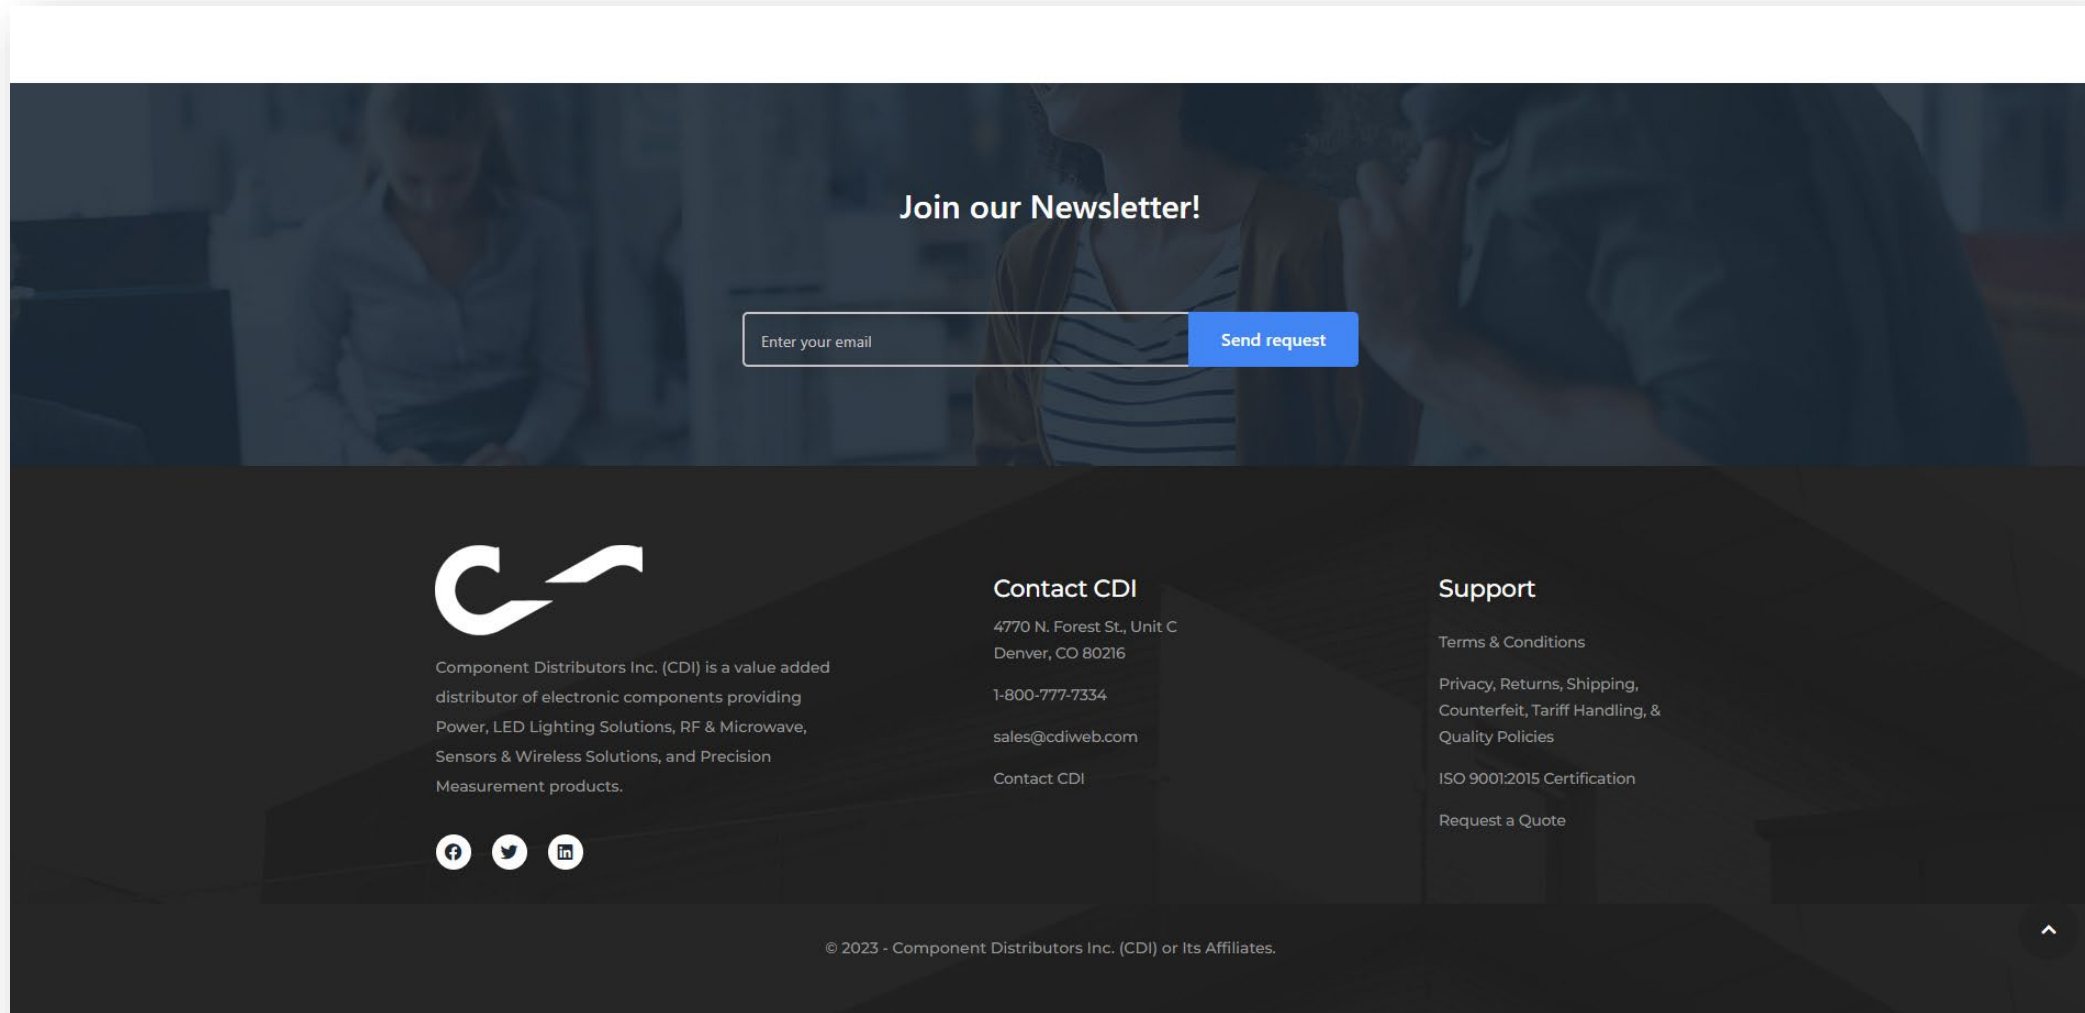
Join our Newsletter!

Enter your email

Send request

Component Distributors Inc. (CDI) is a value added distributor of electronic components providing Power, LED Lighting Solutions, RF & Microwave, Sensors & Wireless Solutions, and Precision Measurement products.

Contact CDI

4770 N. Forest St., Unit C
Denver, CO 80216

1-800-777-7334

sales@cdiweb.com

Contact CDI

Support

Terms & Conditions

Privacy, Returns, Shipping, Counterfeit, Tariff Handling, & Quality Policies

ISO 9001:2015 Certification

Request a Quote

© 2023 - Component Distributors Inc. (CDI) or Its Affiliates.